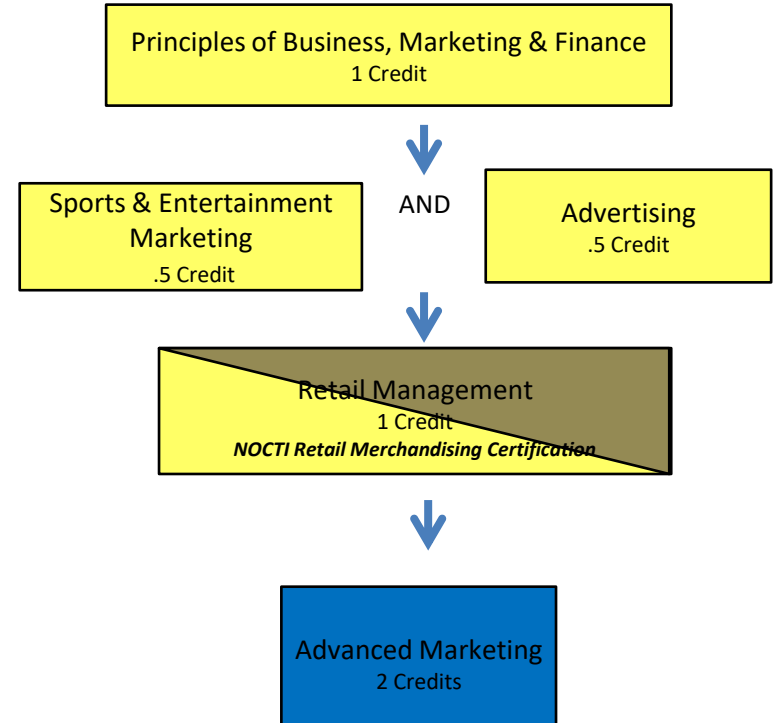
Principles of Business, Marketing & Finance
1 Credit

Sports & Entertainment Marketing
.5 Credit

AND

Advertising
.5 Credit

Retail Management
1 Credit
*NOCTI Retail Merchandising Certification*

Advanced Marketing
2 Credits